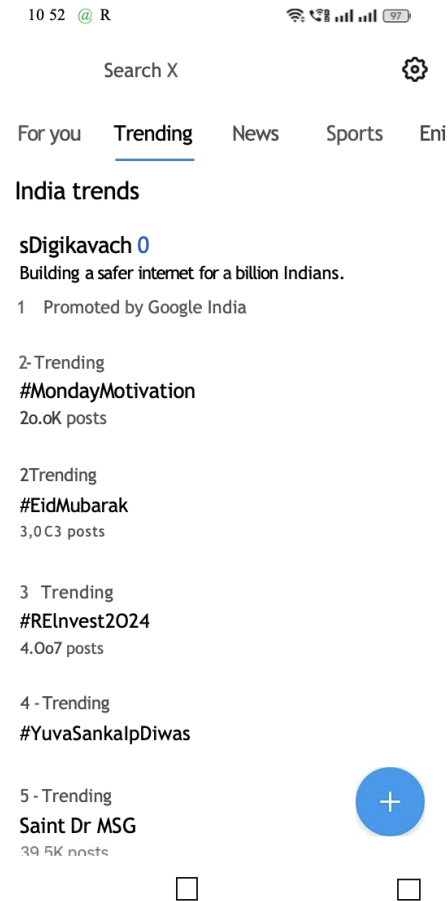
10 52 @ R

97

Search X

For you Trending News Sports En

India trends

sDigikavach 0
Building a safer internet for a billion Indians.

1 Promoted by Google India

2- Trending
#MondayMotivation
2o.oK posts

2Trending
#EidMubarak
3,0C3 posts

3 Trending
#REInvest2O24
4.Oo7 posts

4 - Trending
#YuvaSankaIpDiwas

5 - Trending
Saint Dr MSG
39.5K posts

+